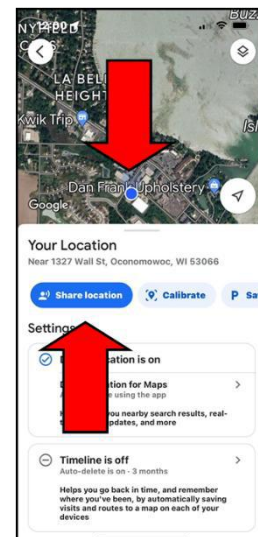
NYHEED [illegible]

Buz

LA BELLE HEIGHTS

Kwik Trip

Isl

Dan Franz Upholstery

Google

Your Location

Near 1327 Wall St, Oconomowoc, WI 53066

Share location

Calibrate

P Sa

Settings

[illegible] ocation is on

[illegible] ation for Maps
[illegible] using the app
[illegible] ou nearby search results, real-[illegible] pdates, and more

Timeline is off
Auto-delete is on - 3 months

Helps you go back in time, and remember where you've been, by automatically saving visits and routes to a map on each of your devices